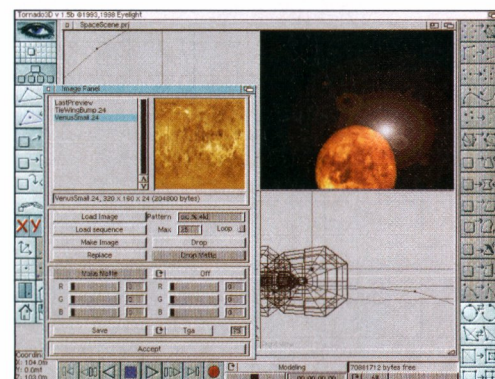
Tornado3D v 1.5b ©1993,1998 Eyelight

SpaceScene.prj

Image Panel

LastPreview
TeWingBump 24
VenusSmall 24

VenusSmall 24, 320 x 160 x 24 (204800 bytes)

Load Image
Pattern
Load sequence
Max
25
Loop
Make Image
Drop
Replace
Drop Matte

Make Matte
Off

R
G
B
R
G
B

Save
Tga

Accept

Coordin
X: 104.09
Y: 0.00
Z: 102.0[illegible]

Modeling

70861712 bytes free